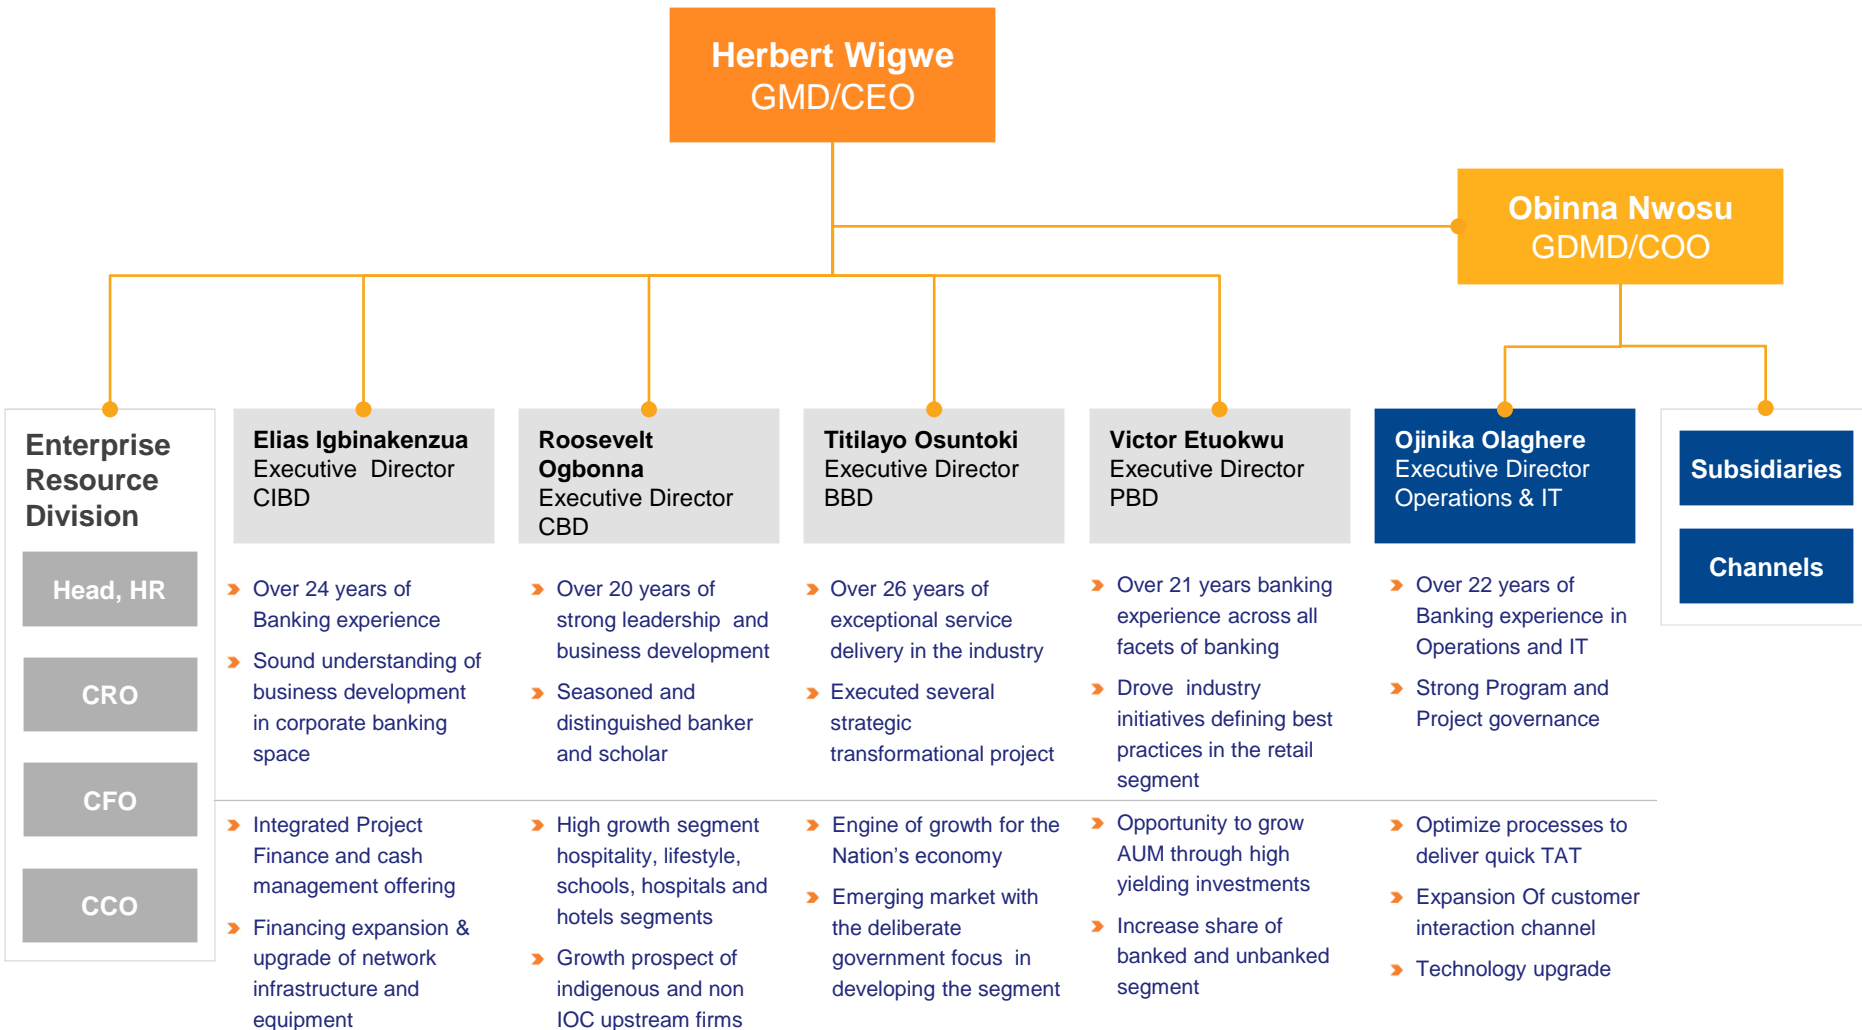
Herbert Wigwe
GMD/CEO

Obinna Nwosu
GDMD/COO

Enterprise Resource Division

Head, HR

CRO

CFO

CCO

Elias Igbinakenzua
Executive Director
CIBD

› Over 24 years of Banking experience
› Sound understanding of business development in corporate banking space

› Integrated Project Finance and cash management offering
› Financing expansion & upgrade of network infrastructure and equipment

Roosevelt Ogbonna
Executive Director
CBD

› Over 20 years of strong leadership and business development
› Seasoned and distinguished banker and scholar

› High growth segment hospitality, lifestyle, schools, hospitals and hotels segments
› Growth prospect of indigenous and non IOC upstream firms

Titilayo Osuntoki
Executive Director
BBD

› Over 26 years of exceptional service delivery in the industry
› Executed several strategic transformational project

› Engine of growth for the Nation's economy
› Emerging market with the deliberate government focus in developing the segment

Victor Etuokwu
Executive Director
PBD

› Over 21 years banking experience across all facets of banking
› Drove industry initiatives defining best practices in the retail segment

› Opportunity to grow AUM through high yielding investments
› Increase share of banked and unbanked segment

Ojinika Olaghere
Executive Director
Operations & IT

› Over 22 years of Banking experience in Operations and IT
› Strong Program and Project governance

› Optimize processes to deliver quick TAT
› Expansion Of customer interaction channel
› Technology upgrade

Subsidiaries

Channels